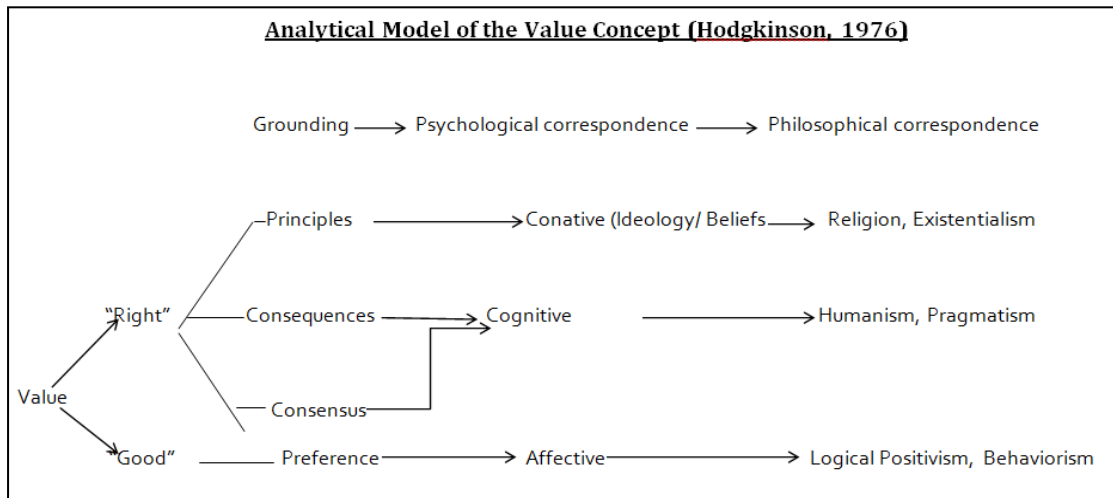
Analytical Model of the Value Concept (Hodgkinson, 1976)

Grounding → Psychological correspondence → Philosophical correspondence

Principles → Conative (Ideology/ Beliefs → Religion, Existentialism

"Right"

Consequences → Cognitive → Humanism, Pragmatism

Value

Consensus

"Good" Preference → Affective → Logical Positivism, Behaviorism